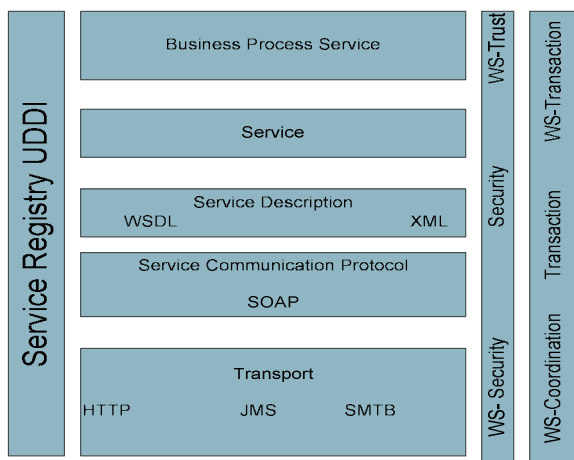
Service Registry UDDI

Business Process Service

Service

Service Description
WSDL XML

Service Communication Protocol
SOAP

Transport
HTTP JMS SMTB

WS-Trust
Security
WS- Security

WS-Transaction
Transaction
WS-Coordination